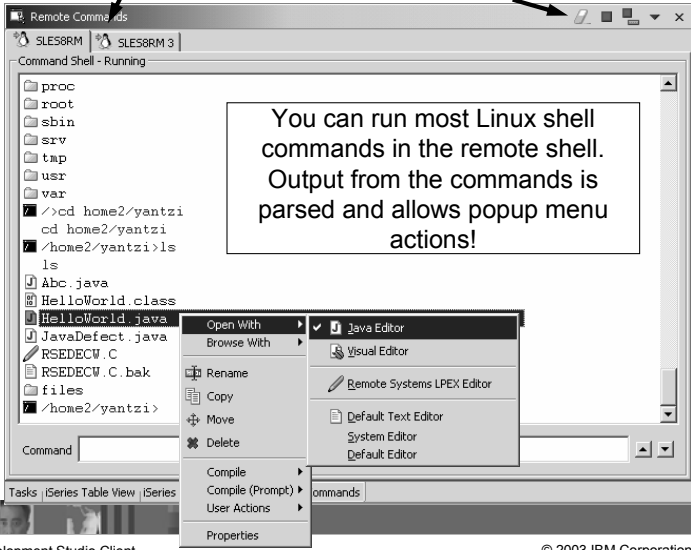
Remote Commands

SLES8RM | SLES8RM 3

Command Shell - Running

proc
root
sbin
srv
tmp
usr
var
/>cd home2/yantzi
cd home2/yantzi
/home2/yantzi>ls
ls
Abc.java
HelloWorld.class
HelloWorld.java
JavaDefect.java
RSEDECW.C
RSEDECW.C.bak
files
/home2/yantzi>

You can run most Linux shell commands in the remote shell. Output from the commands is parsed and allows popup menu actions!

Open With
Browse With
Rename
Copy
Move
Delete
Compile
Compile (Prompt)
User Actions
Properties

Java Editor
Visual Editor
Remote Systems LPEX Editor
Default Text Editor
System Editor
Default Editor

Command

Tasks | iSeries Table View | iSeries | ommands

elopment Studio Client

© 2003 IBM Corporation